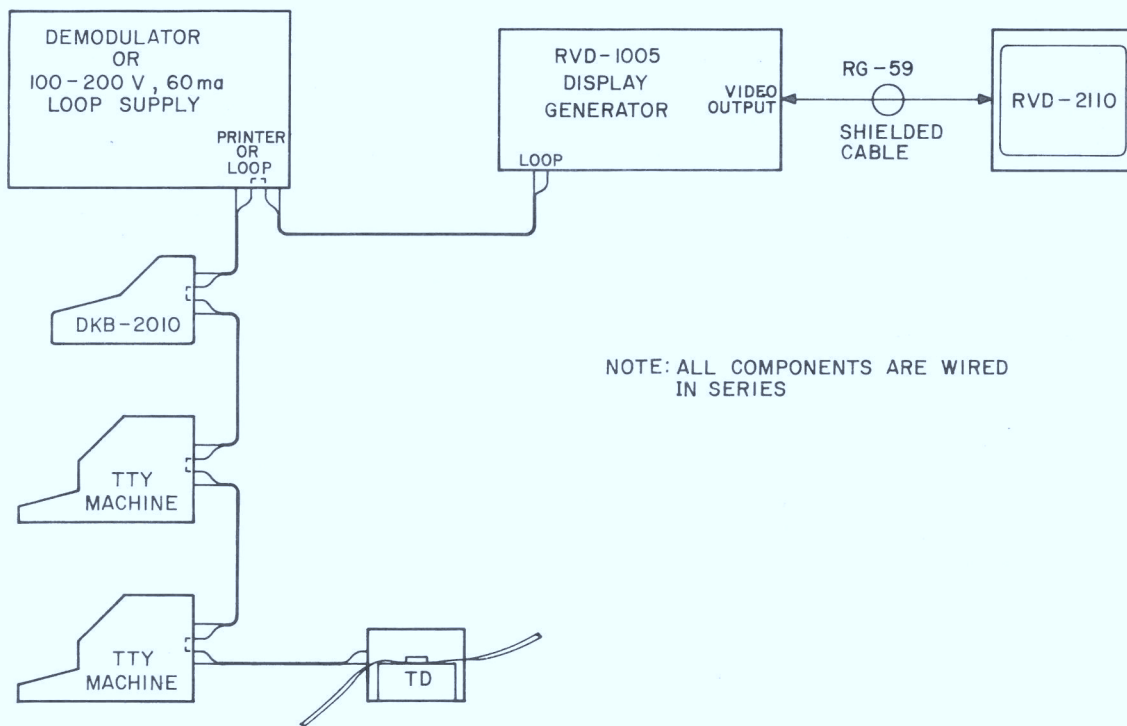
DEMODULATOR
OR
100 - 200 V , 60 ma
LOOP SUPPLY

PRINTER
OR
LOOP

RVD-1005
DISPLAY
GENERATOR

VIDEO
OUTPUT

LOOP

RG - 59

SHIELDED
CABLE

RVD - 2110

DKB-2010

NOTE: ALL COMPONENTS ARE WIRED
IN SERIES

TTY
MACHINE

TTY
MACHINE

TD